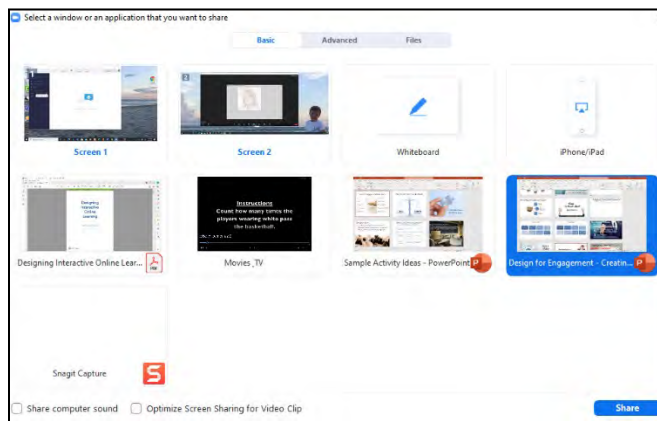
Select a window or an application that you want to share

Basic Advanced Files

1

Screen 1

2

Screen 2

Whiteboard

iPhone/iPad

Designing Interactive Online Learning

Designing Interactive Online Lear...

Instructions
Count how many times the players wearing white pass the basketball.

Movies_TV

Sample Activity Ideas - PowerPoint

Design for Engagement - Creatin...

Snagit Capture

Share computer sound

Optimize Screen Sharing for Video Clip

Share